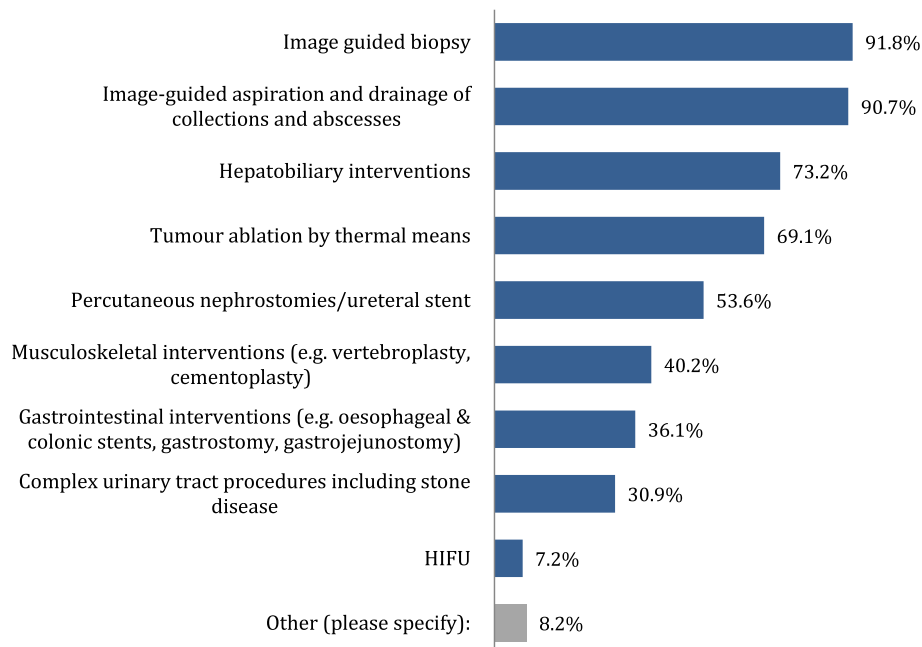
| | |
|---|---|
| Image guided biopsy | 91.8% |
| Image-guided aspiration and drainage of collections and abscesses | 90.7% |
| Hepatobiliary interventions | 73.2% |
| Tumour ablation by thermal means | 69.1% |
| Percutaneous nephrostomies/ureteral stent | 53.6% |
| Musculoskeletal interventions (e.g. vertebroplasty, cementoplasty) | 40.2% |
| Gastrointestinal interventions (e.g. oesophageal & colonic stents, gastrostomy, gastrojejunostomy) | 36.1% |
| Complex urinary tract procedures including stone disease | 30.9% |
| HIFU | 7.2% |
| Other (please specify): | 8.2% |